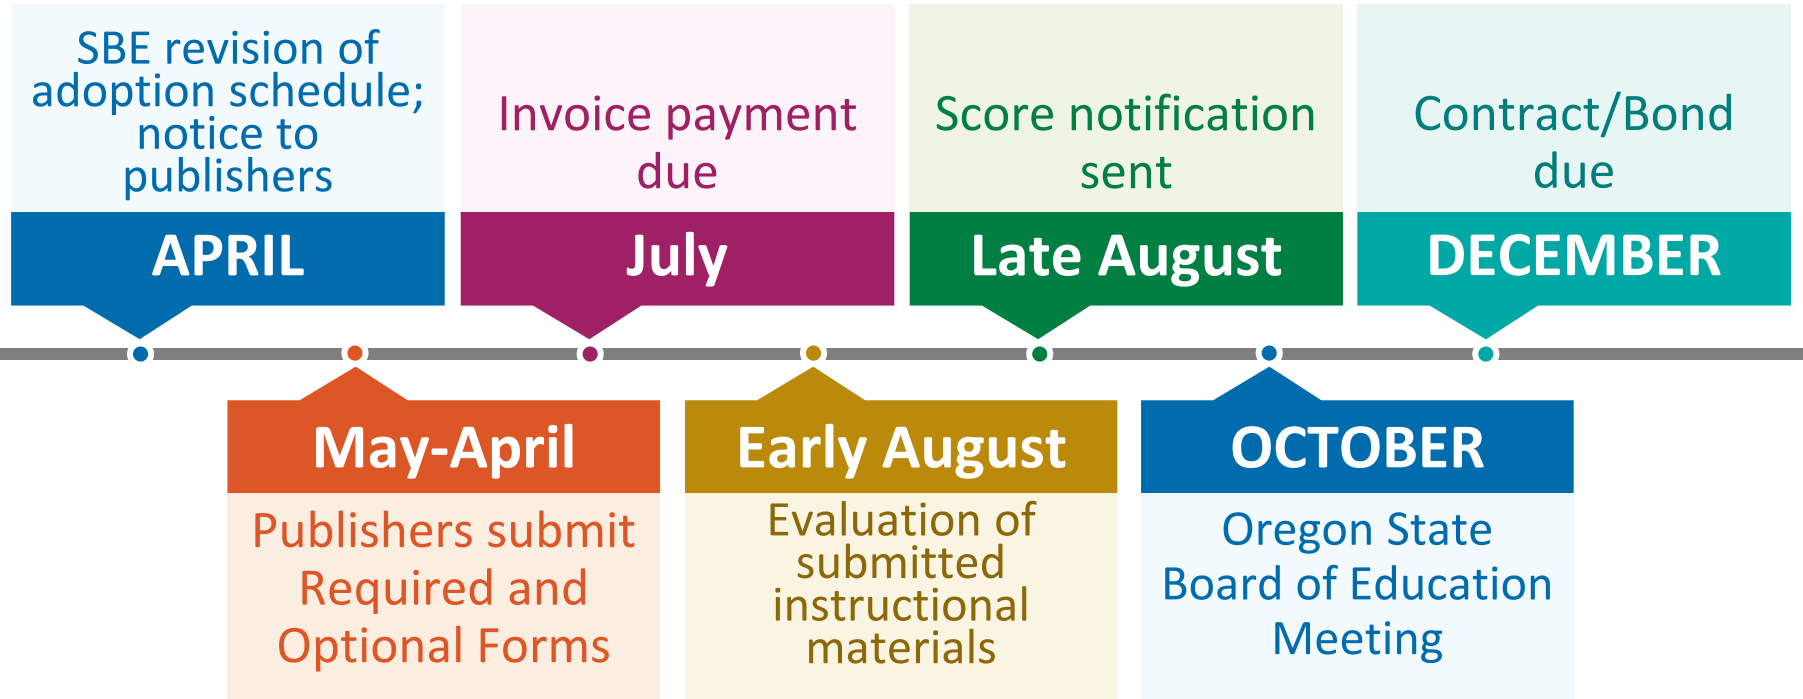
SBE revision of adoption schedule; notice to publishers

APRIL

Invoice payment due

July

Score notification sent

Late August

Contract/Bond due

DECEMBER

May-April

Publishers submit Required and Optional Forms

Early August

Evaluation of submitted instructional materials

OCTOBER

Oregon State Board of Education Meeting